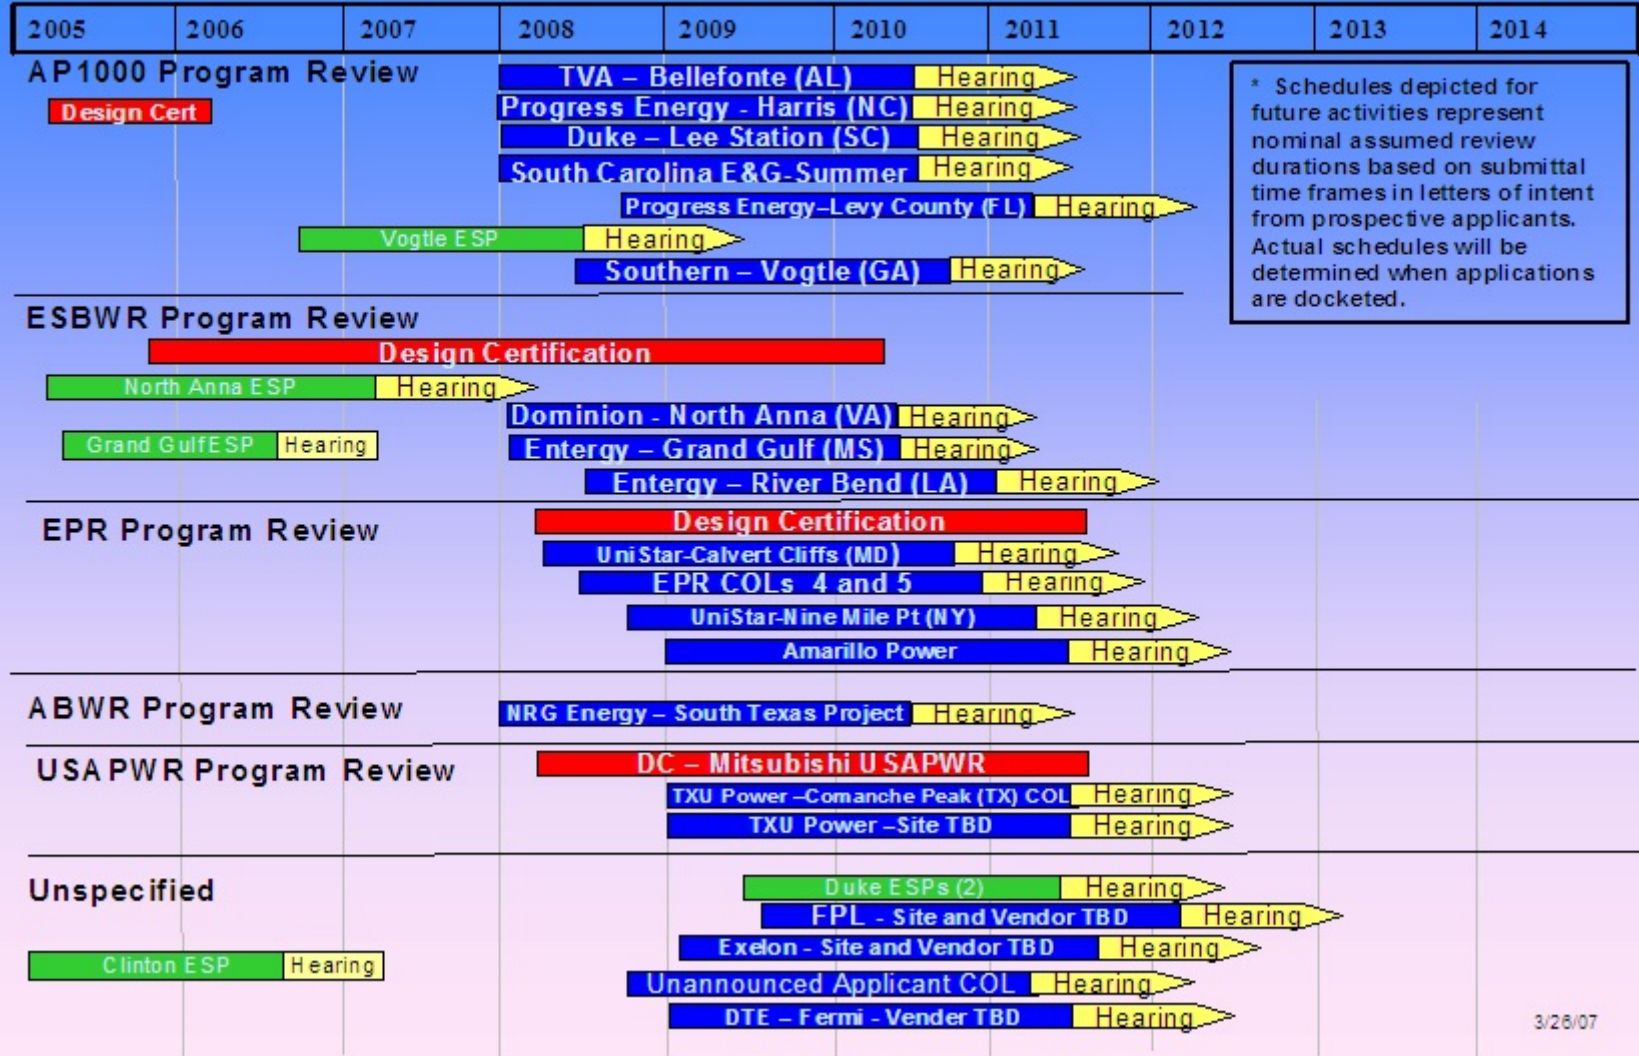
| 2005 | 2006 | 2007 | 2008 | 2009 | 2010 | 2011 | 2012 | 2013 | 2014 |
|---|---|---|---|---|---|---|---|---|---|

AP1000 Program Review
Design Cert
TVA – Bellefonte (AL) Hearing
Progress Energy - Harris (NC) Hearing
Duke – Lee Station (SC) Hearing
South Carolina E&G-Summer Hearing
Progress Energy–Levy County (FL) Hearing
Vogtle ESP Hearing
Southern – Vogtle (GA) Hearing

* Schedules depicted for future activities represent nominal assumed review durations based on submittal time frames in letters of intent from prospective applicants. Actual schedules will be determined when applications are docketed.

ESBWR Program Review
Design Certification
North Anna ESP Hearing
Dominion - North Anna (VA) Hearing
Grand Gulf ESP Hearing
Entergy – Grand Gulf (MS) Hearing
Entergy – River Bend (LA) Hearing

EPR Program Review
Design Certification
UniStar-Calvert Cliffs (MD) Hearing
EPR COLs 4 and 5 Hearing
UniStar-Nine Mile Pt (NY) Hearing
Amarillo Power Hearing

ABWR Program Review
NRG Energy – South Texas Project Hearing

USAPWR Program Review
DC – Mitsubishi USAPWR
TXU Power –Comanche Peak (TX) COL Hearing
TXU Power –Site TBD Hearing

Unspecified
Duke ESPs (2) Hearing
FPL - Site and Vendor TBD Hearing
Clinton ESP Hearing
Exelon - Site and Vendor TBD Hearing
Unannounced Applicant COL Hearing
DTE – Fermi - Vender TBD Hearing

3/26/07